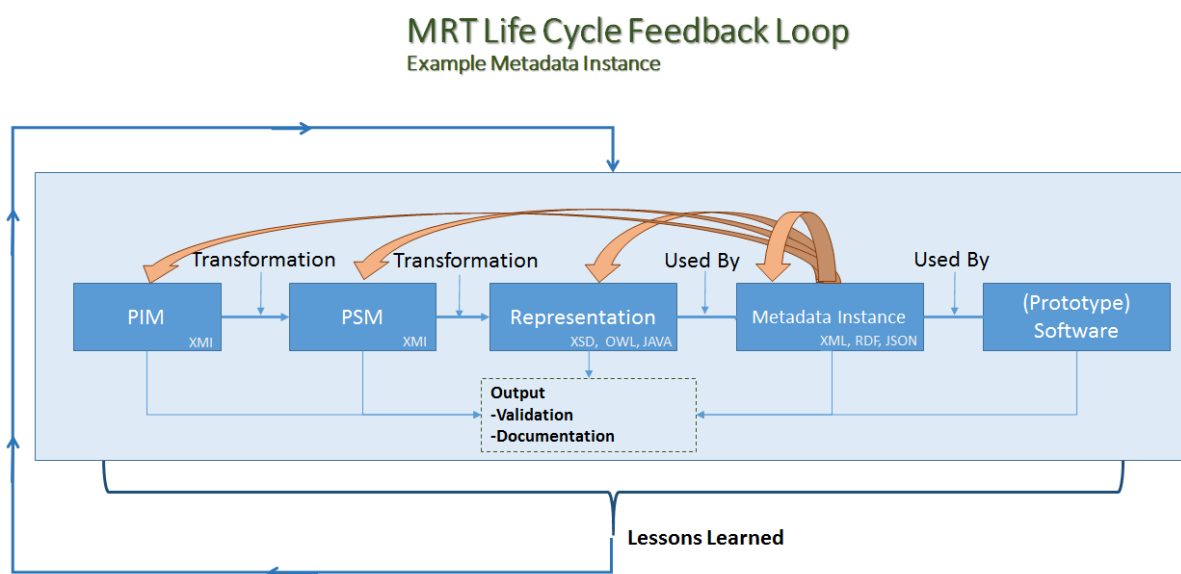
MRT Life Cycle Feedback Loop
Example Metadata Instance

Transformation
Transformation
Used By
Used By

PIM
XMI

PSM
XMI

Representation
XSD, OWL, JAVA

Metadata Instance
XML, RDF, JSON

(Prototype) Software

Output
-Validation
-Documentation

Lessons Learned